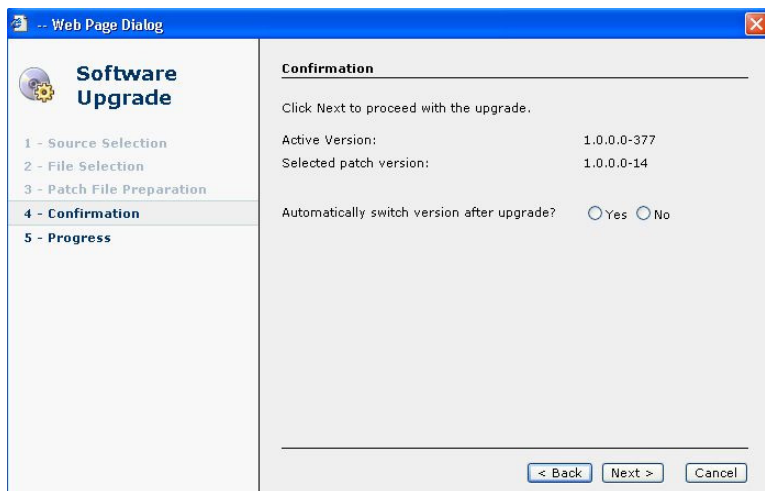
-- Web Page Dialog

Software Upgrade

1 - Source Selection
2 - File Selection
3 - Patch File Preparation
4 - Confirmation
5 - Progress

Confirmation

Click Next to proceed with the upgrade.

Active Version: 1.0.0.0-377
Selected patch version: 1.0.0.0-14

Automatically switch version after upgrade? Yes No

< Back Next > Cancel